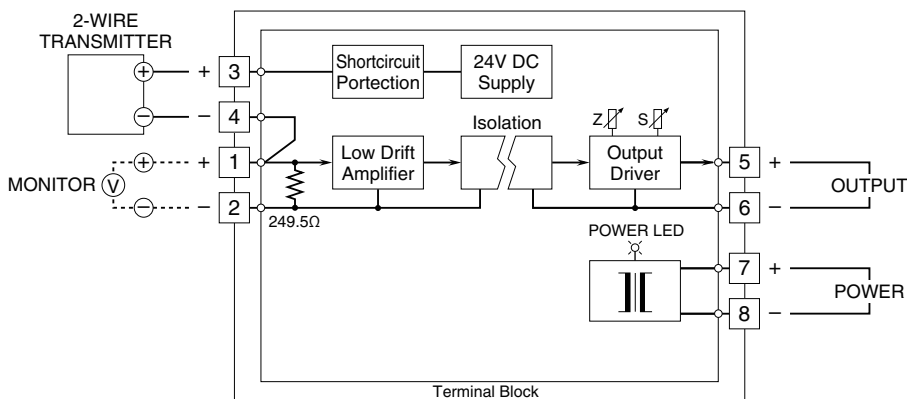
2-WIRE TRANSMITTER

+ 3

− 4

+ 1

− 2

MONITOR V

249.5Ω

Shortcircuit Portection

24V DC Supply

Low Drift Amplifier

Isolation

Z S

Output Driver

5 +

6 −

OUTPUT

POWER LED

7 +

8 −

POWER

Terminal Block